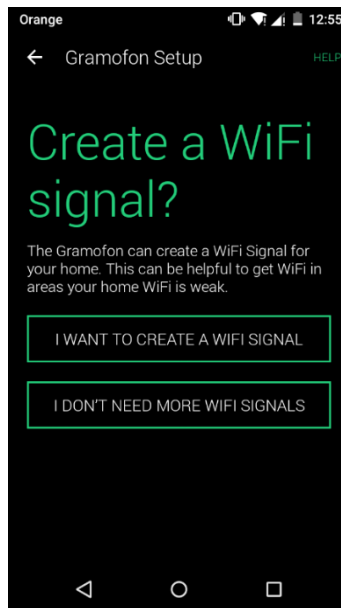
Orange

12:55

Gramofon Setup

HELP

Create a WiFi signal?

The Gramofon can create a WiFi Signal for your home. This can be helpful to get WiFi in areas your home WiFi is weak.

I WANT TO CREATE A WIFI SIGNAL

I DON'T NEED MORE WIFI SIGNALS